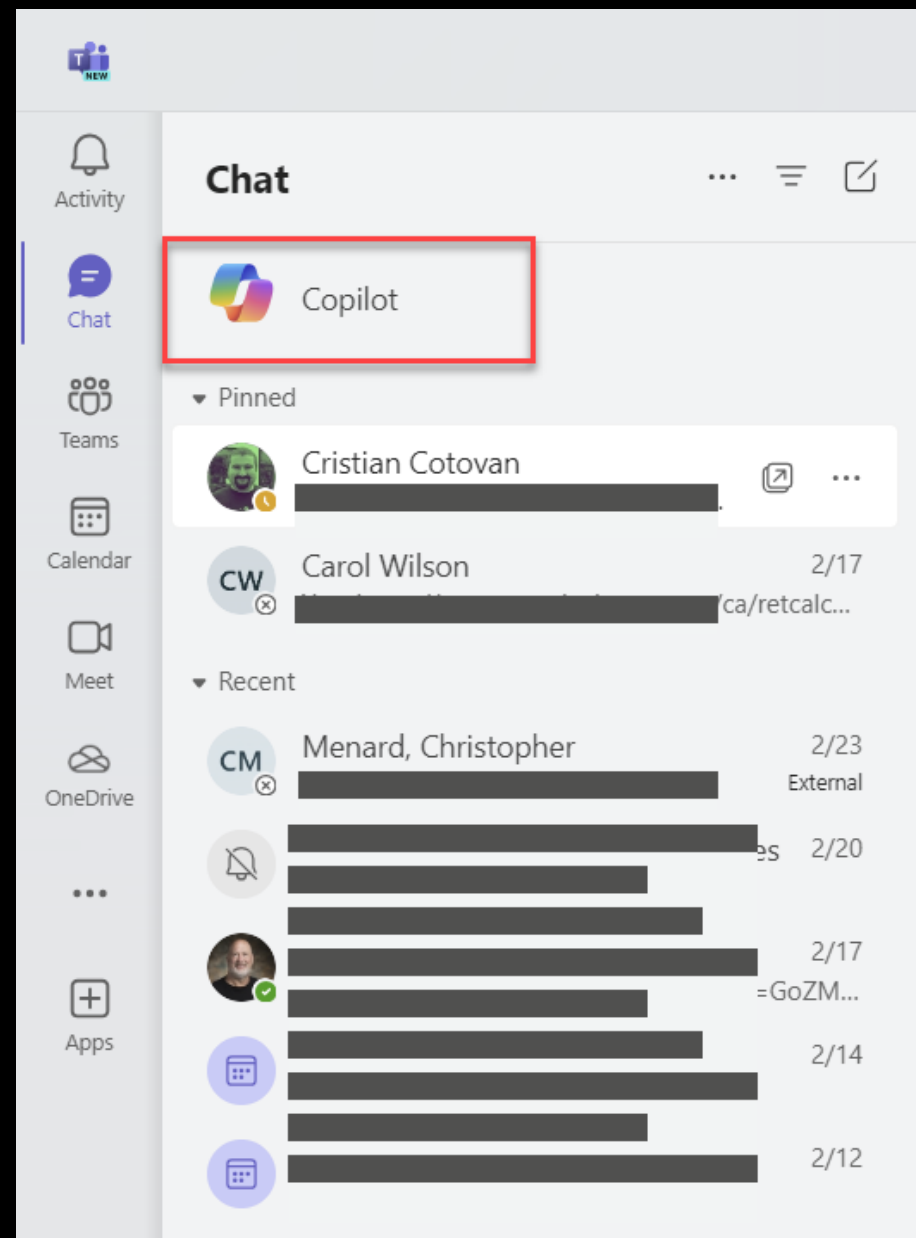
NEW

Activity

Chat

Teams

Calendar

Meet

OneDrive

...

Apps

Chat

...

Copilot

Pinned

Cristian Cotovan

Carol Wilson
2/17
CW
/ca/retcalc...

Recent

Menard, Christopher
2/23
CM
External

es 2/20

2/17
=GoZM...

2/14

2/12